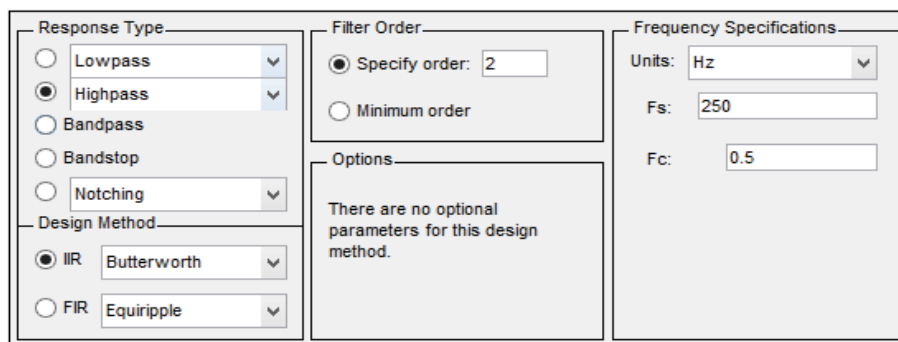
Response Type
Lowpass
Highpass
Bandpass
Bandstop
Notching

Design Method
IIR Butterworth
FIR Equiripple

Filter Order
Specify order: 2
Minimum order

Options
There are no optional parameters for this design method.

Frequency Specifications
Units: Hz
Fs: 250
Fc: 0.5